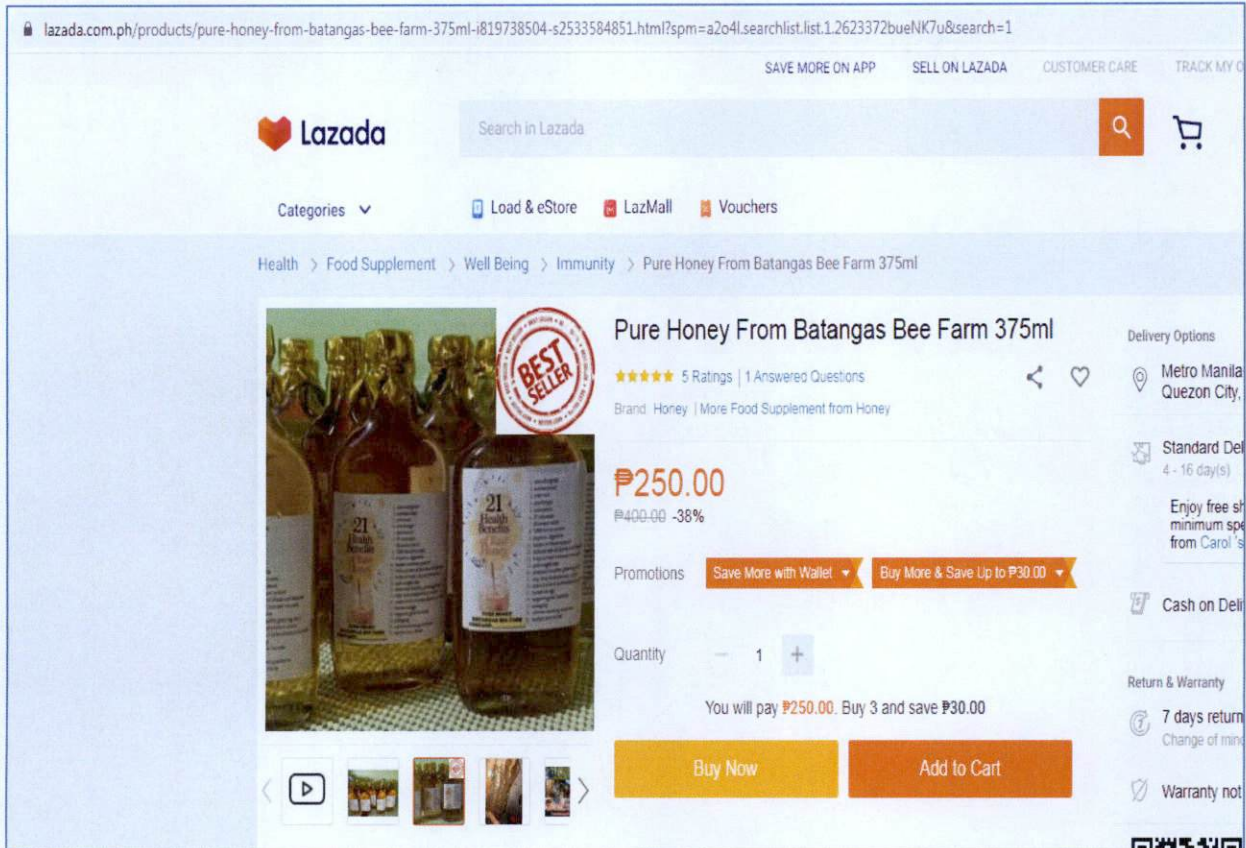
lazada.com.ph/products/pure-honey-from-batangas-bee-farm-375ml-i819738504-s2533584851.html?spm=a2o4l.searchlist.list.1.2623372bueNK7u&search=1

SAVE MORE ON APP SELL ON LAZADA CUSTOMER CARE TRACK MY O

Lazada

Search in Lazada

Categories

Load & eStore LazMall Vouchers

Health > Food Supplement > Well Being > Immunity > Pure Honey From Batangas Bee Farm 375ml

BEST SELLER

21 Health Benefits

Pure Honey From Batangas Bee Farm 375ml

5 Ratings | 1 Answered Questions

Brand: Honey | More Food Supplement from Honey

₱250.00

₱400.00 -38%

Promotions Save More with Wallet Buy More & Save Up to ₱30.00

Quantity − 1 +

You will pay ₱250.00. Buy 3 and save ₱30.00

Buy Now Add to Cart

Delivery Options

Metro Manila Quezon City,

Standard Del 4 - 16 day(s)

Enjoy free sh minimum spe from Carol 's

Cash on Deli

Return & Warranty

7 days return Change of min

Warranty not